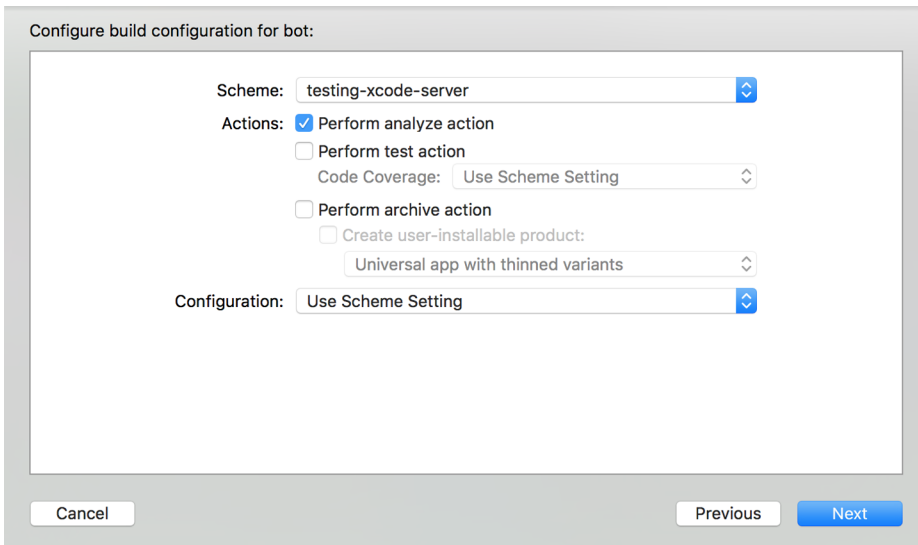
Configure build configuration for bot:

Scheme: testing-xcode-server

Actions: Perform analyze action

Perform test action

Code Coverage: Use Scheme Setting

Perform archive action

Create user-installable product:

Universal app with thinned variants

Configuration: Use Scheme Setting

Cancel

Previous

Next